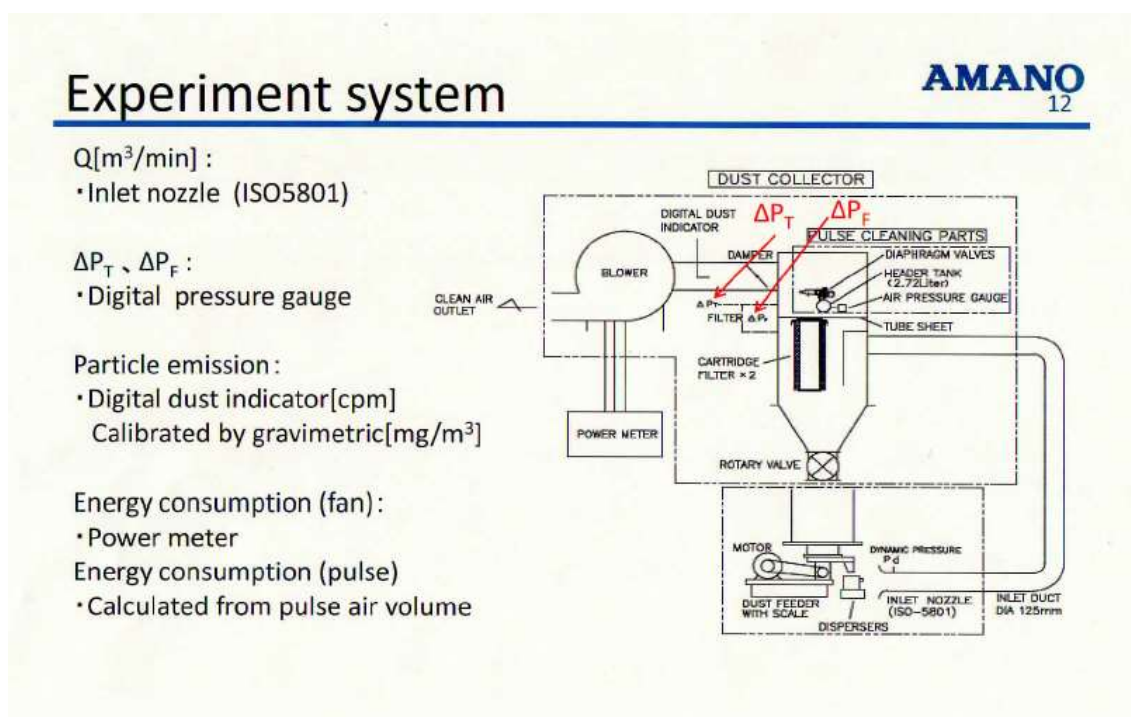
Experiment system

AMANO
12

Q[m$^3$/min] :
・Inlet nozzle (ISO5801)

$\Delta P_T$ 、$\Delta P_F$ :
・Digital pressure gauge

Particle emission :
・Digital dust indicator[cpm]
Calibrated by gravimetric[mg/m$^3$]

Energy consumption (fan) :
・Power meter
Energy consumption (pulse)
・Calculated from pulse air volume

DUST COLLECTOR
DIGITAL DUST INDICATOR
$\Delta P_T$
$\Delta P_F$
PULSE CLEANING PARTS
DIAPHRAGM VALVES
HEADER TANK (2.72Liter)
AIR PRESSURE GAUGE
BLOWER
DAMPER
CLEAN AIR OUTLET
$\Delta P_T$
FILTER $\Delta P_F$
TUBE SHEET
CARTRIDGE FILTER ×2
POWER METER
ROTARY VALVE
MOTOR
DYNAMIC PRESSURE Pd
DUST FEEDER WITH SCALE
DISPERSERS
INLET NOZZLE (ISO-5801)
INLET DUCT DIA 125mm